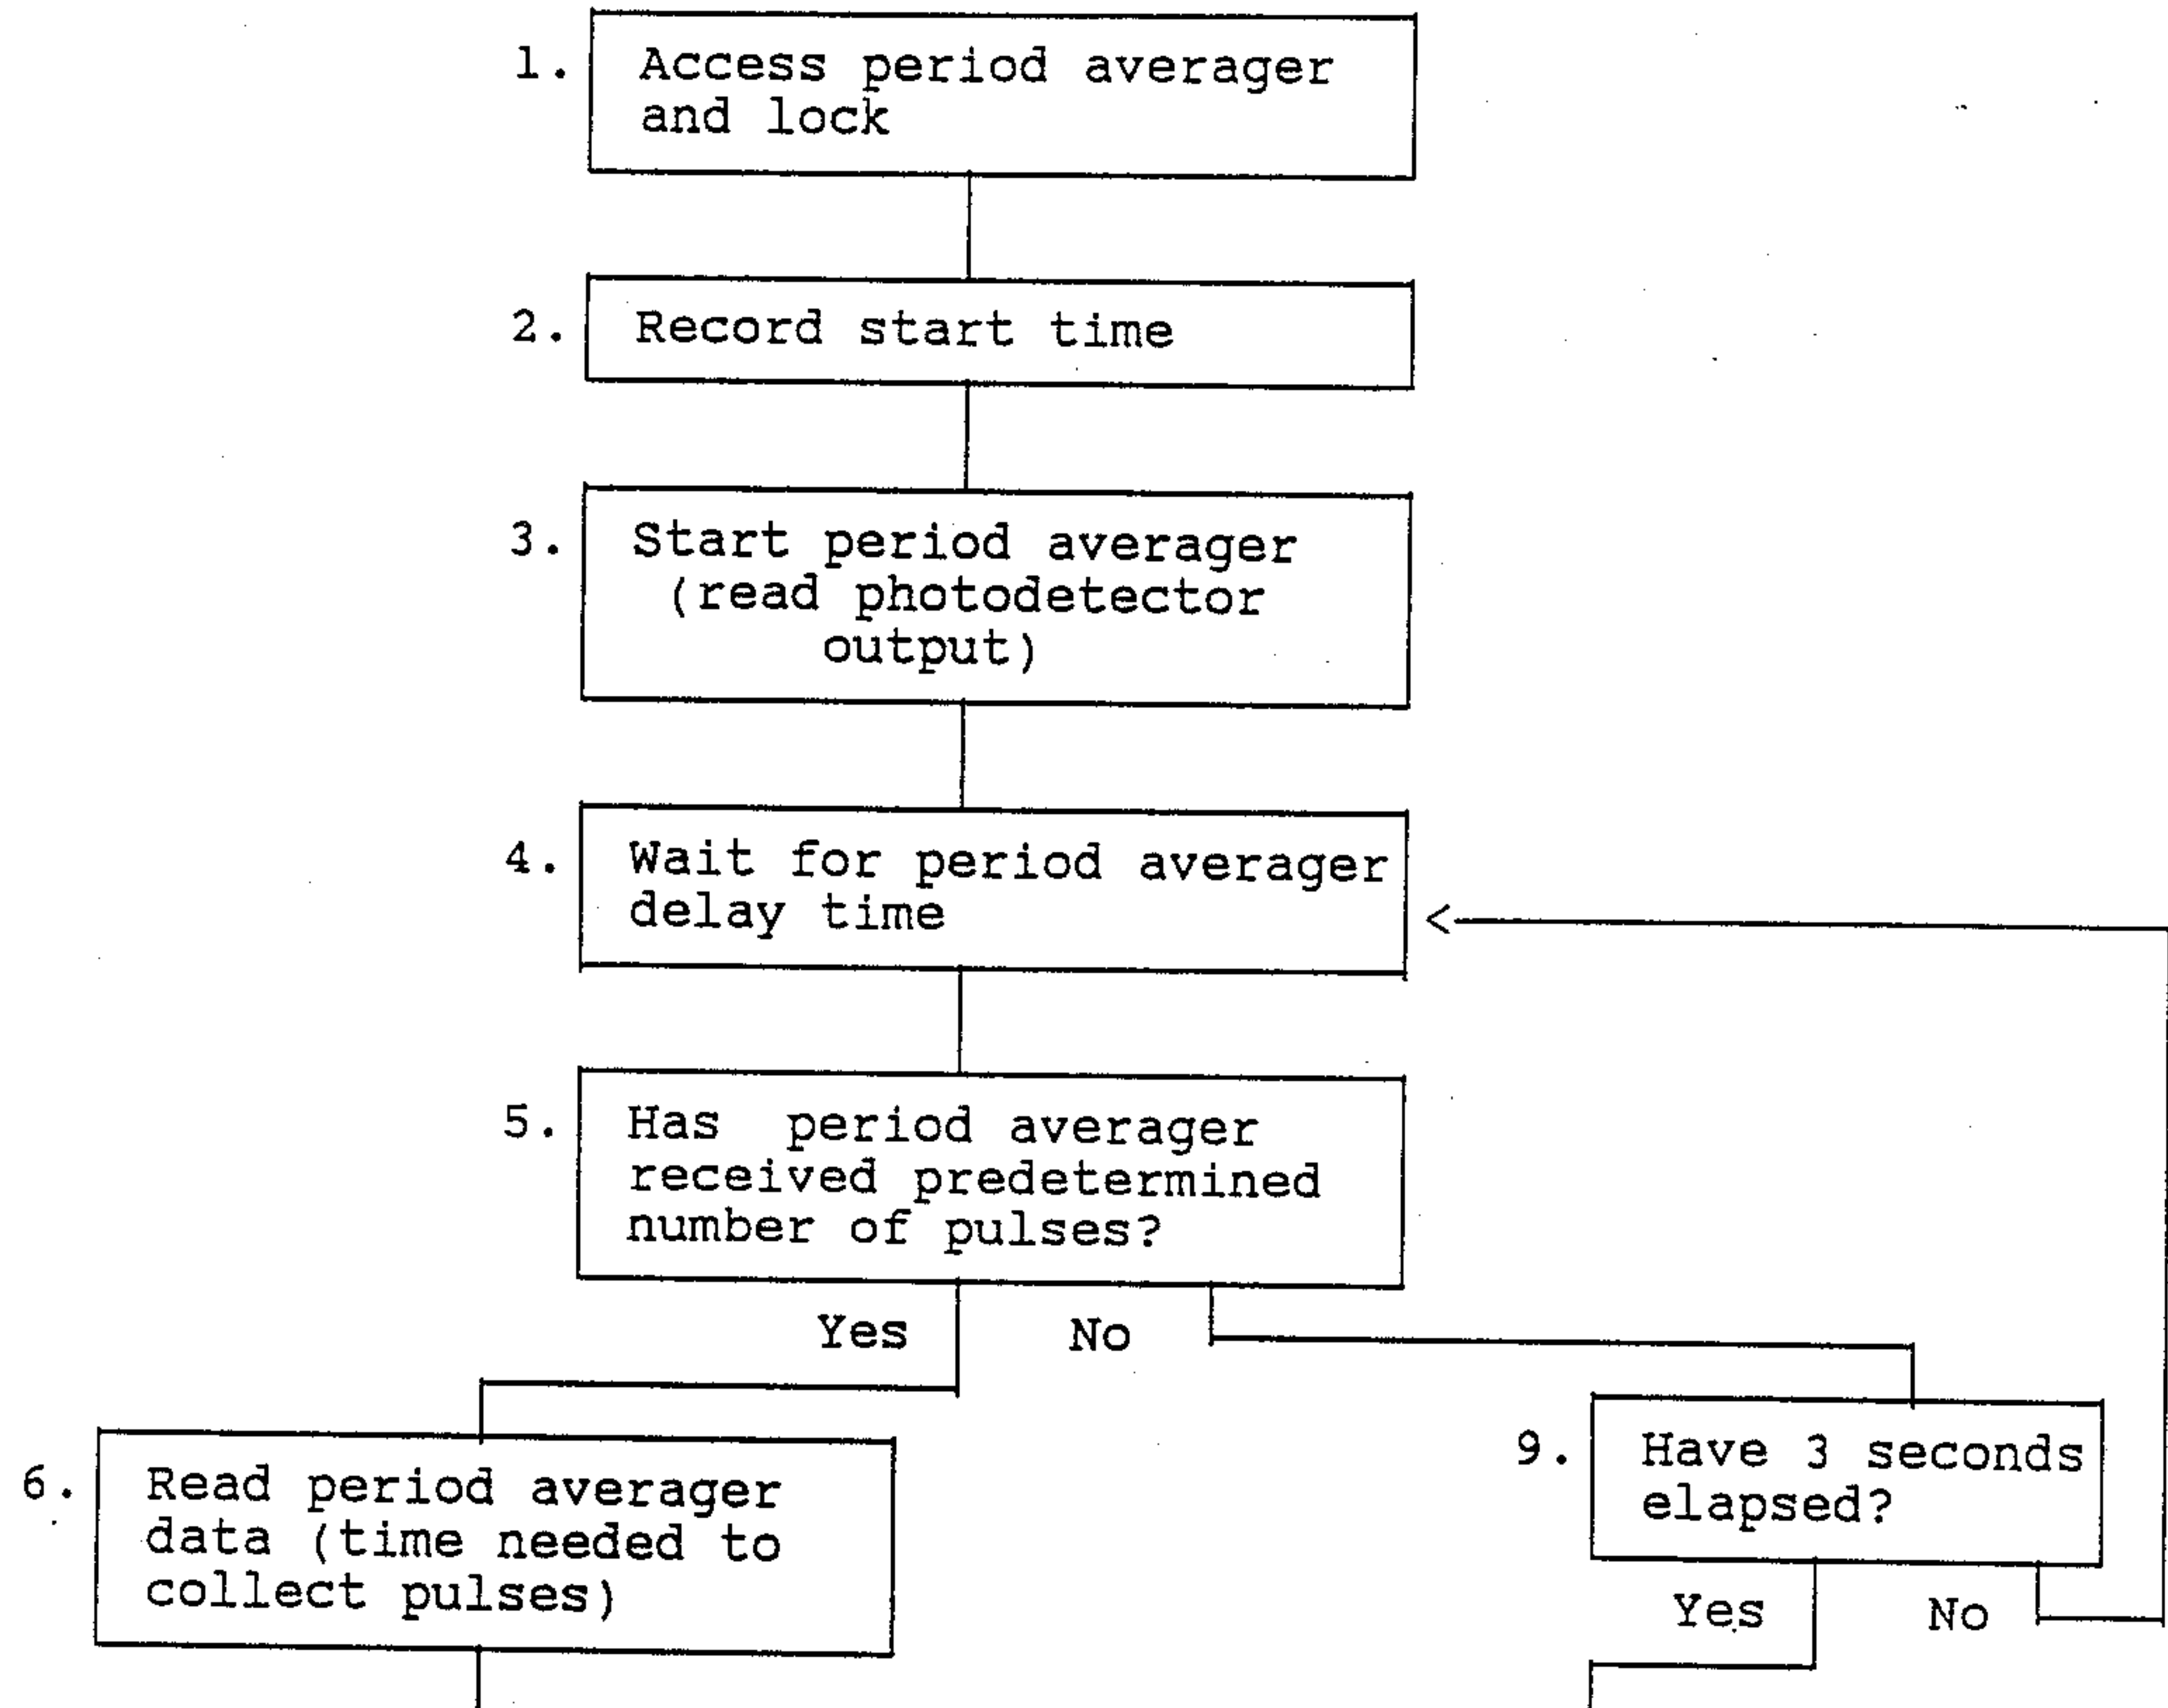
1. Access period averager and lock

2. Record start time

3. Start period averager (read photodetector output)

4. Wait for period averager delay time

5. Has period averager received predetermined number of pulses?

Yes

No

6. Read period averager data (time needed to collect pulses)

9. Have 3 seconds elapsed?

Yes

No